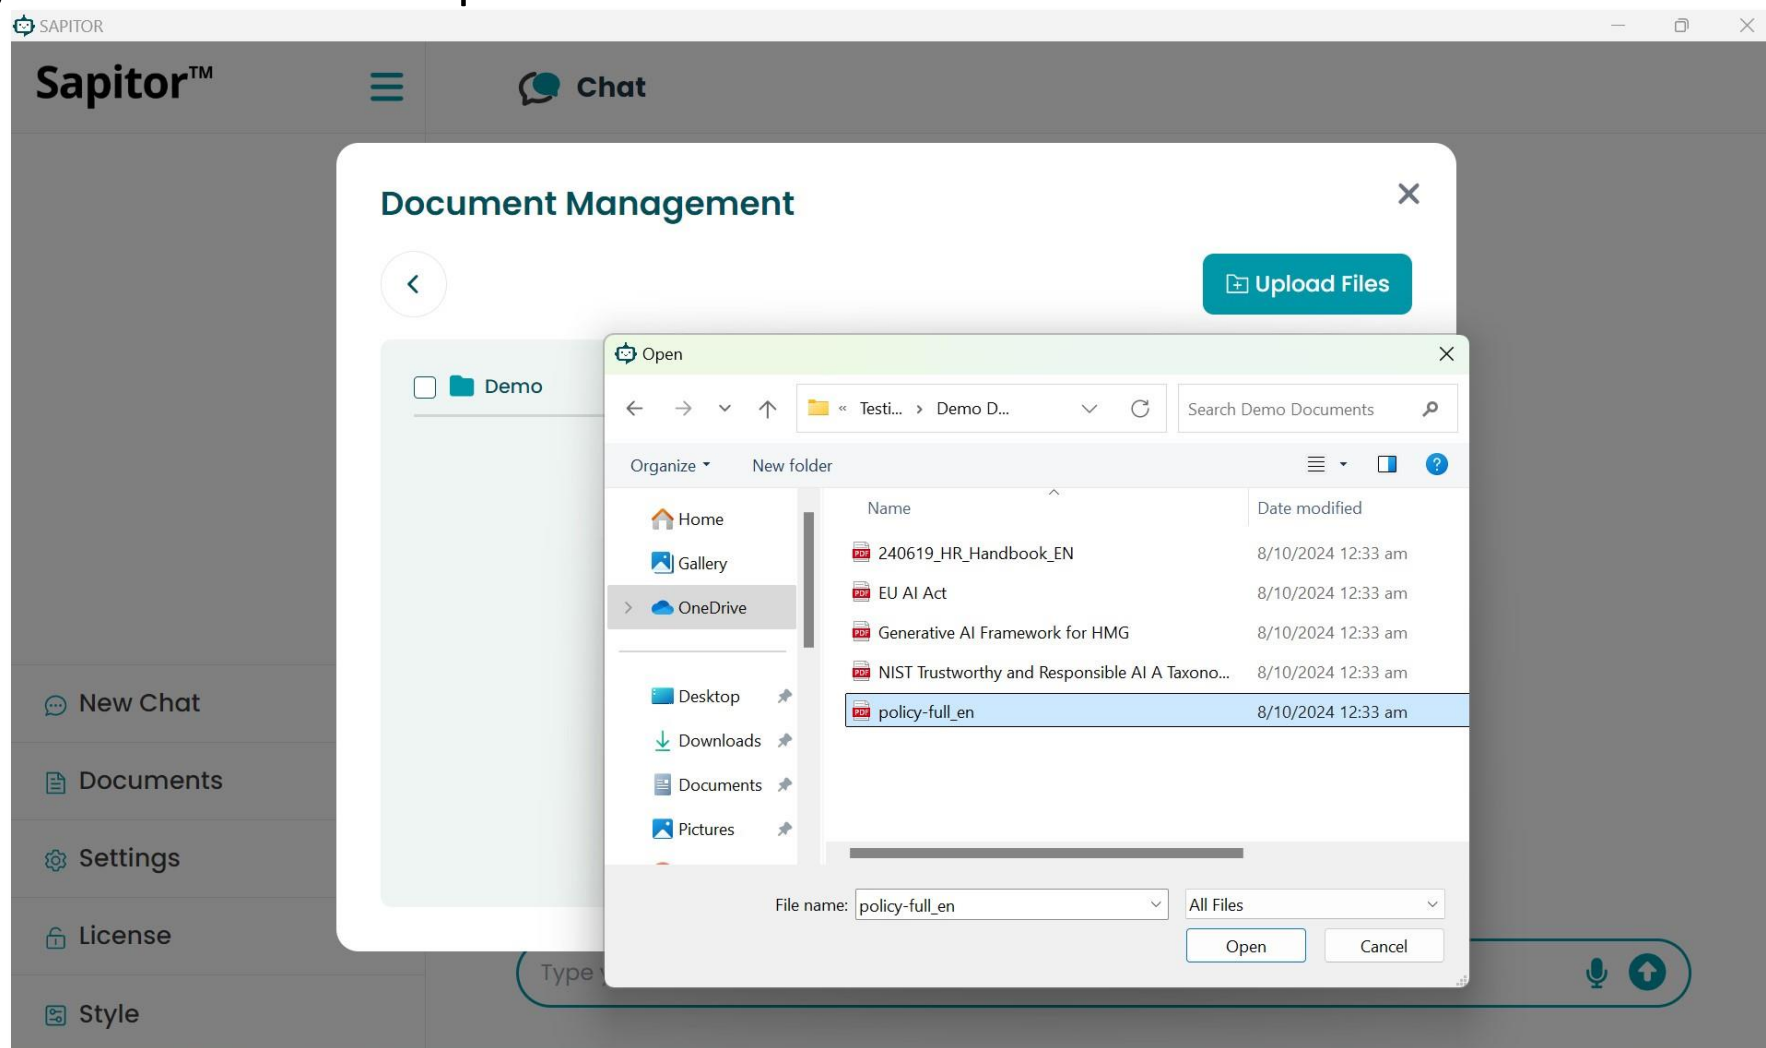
SAPITOR

Sapitor™

Chat

Document Management

Upload Files

Demo

New Chat

Documents

Settings

License

Style

Type

Open

« Testi... › Demo D...

Search Demo Documents

Organize ▾

New folder

Home

Gallery

OneDrive

Desktop

Downloads

Documents

Pictures

| Name | Date modified |
|---|---|
| 240619_HR_Handbook_EN | 8/10/2024 12:33 am |
| EU AI Act | 8/10/2024 12:33 am |
| Generative AI Framework for HMG | 8/10/2024 12:33 am |
| NIST Trustworthy and Responsible AI A Taxono... | 8/10/2024 12:33 am |
| policy-full_en | 8/10/2024 12:33 am |

File name: policy-full_en

All Files

Open

Cancel